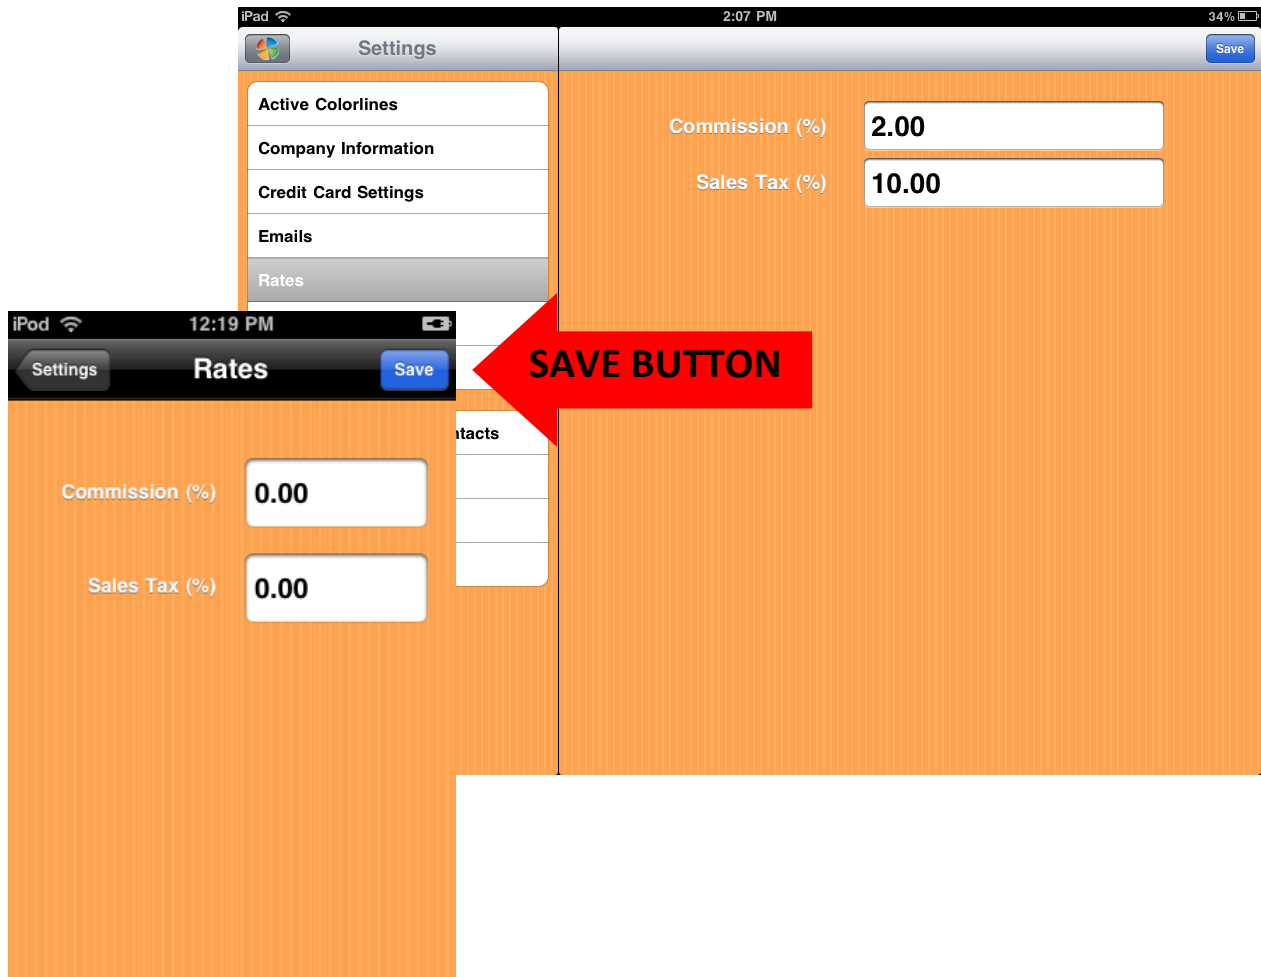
iPad 2:07 PM 34%

Settings

Save

Active Colorlines

Company Information

Credit Card Settings

Emails

Rates

Commission (%) 2.00

Sales Tax (%) 10.00

iPod 12:19 PM

Settings Rates Save

SAVE BUTTON

Commission (%) 0.00

Sales Tax (%) 0.00

itacts